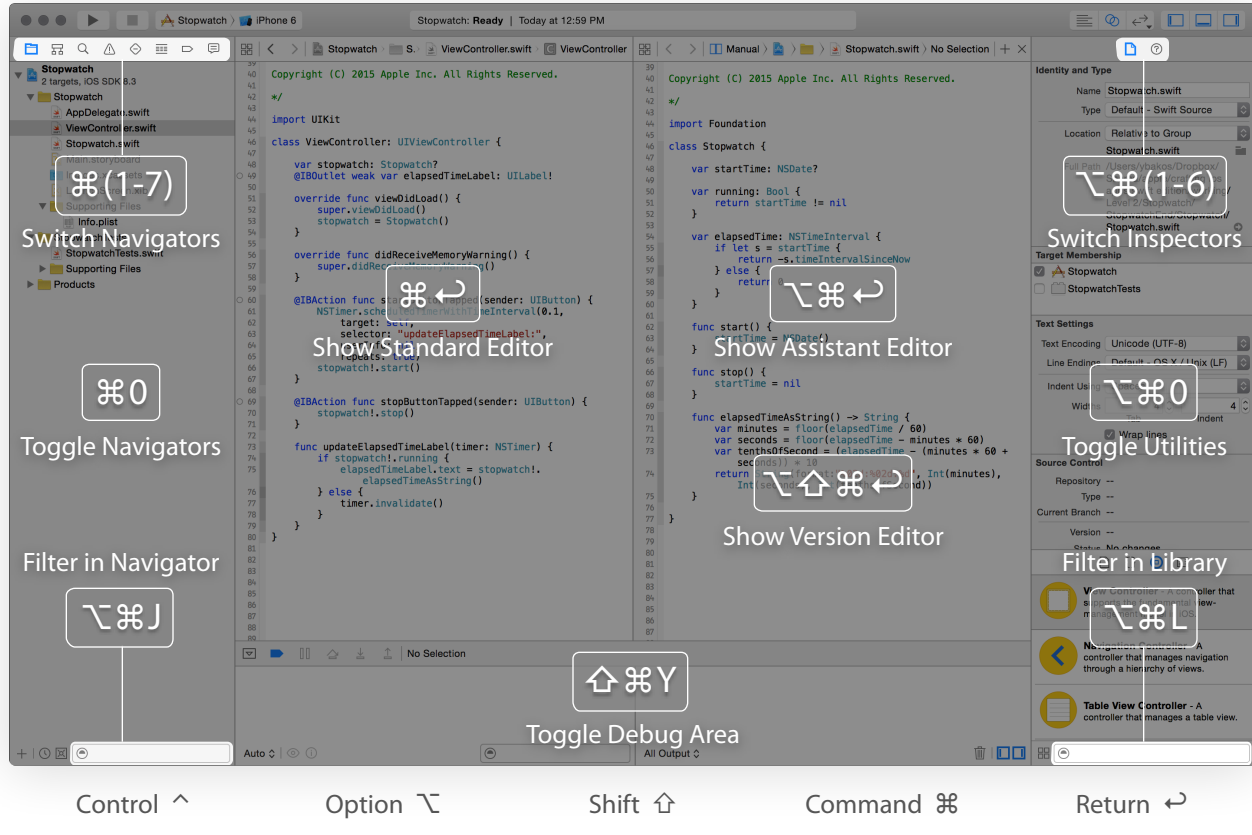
Stopwatch 〉 iPhone 6
Stopwatch: Ready | Today at 12:59 PM

Stopwatch
2 targets, iOS SDK 8.3
Stopwatch
AppDelegate.swift
ViewController.swift
Stopwatch.swift
Main.storyboard
Supporting Files
Info.plist
StopwatchTests.swift
Supporting Files
Products

Stopwatch 〉 S. 〉 ViewController.swift 〉 ViewController

40 Copyright (C) 2015 Apple Inc. All Rights Reserved.
41
42 */
43
44 import UIKit
45
46 class ViewController: UIViewController {
47
48 var stopwatch: Stopwatch?
49 @IBOutlet weak var elapsedTimeLabel: UILabel!
50
51 override func viewDidLoad() {
52 super.viewDidLoad()
53 stopwatch = Stopwatch()
54 }
55
56 override func didReceiveMemoryWarning() {
57 super.didReceiveMemoryWarning()
58 }
59
60 @IBAction func st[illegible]Tapped(sender: UIButton) {
61 NSTimer.sche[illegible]TimerWithTimeInterval(0.1,
62 target: self,
63 selector: "updateElapsedTimeLabel:",
64 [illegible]
65 repeats: true)
66 stopwatch!.start()
67 }
68
69 @IBAction func stopButtonTapped(sender: UIButton) {
70 stopwatch!.stop()
71 }
72
73 func updateElapsedTimeLabel(timer: NSTimer) {
74 if stopwatch!.running {
75 elapsedTimeLabel.text = stopwatch!.
elapsedTimeAsString()
76 } else {
77 timer.invalidate()
78 }
79 }
80 }

Manual 〉 Stopwatch.swift 〉 No Selection

40 Copyright (C) 2015 Apple Inc. All Rights Reserved.
41
42 */
43
44 import Foundation
45
46 class Stopwatch {
47
48 var startTime: NSDate?
49
50 var running: Bool {
51 return startTime != nil
52 }
53
54 var elapsedTime: NSTimeInterval {
55 if let s = startTime {
56 return -s.timeIntervalSinceNow
57 } else {
58 return 0
59 }
60 }
61
62 func start() {
63 startTime = NSDate()
64 }
65
66 func stop() {
67 startTime = nil
68 }
69
70 func elapsedTimeAsString() -> String {
71 let minutes = floor(elapsedTime / 60)
72 let seconds = floor(elapsedTime - minutes * 60)
73 var tenthsOfSecond = (elapsedTime - (minutes * 60 + seconds)) * 10
74 return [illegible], Int(minutes),
Int(se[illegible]cond))
75 }
76
77 }

Identity and Type
Name Stopwatch.swift
Type Default - Swift Source
Location Relative to Group
Stopwatch.swift
Full Path /Users/ybakos/Dropbox/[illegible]
Level 2/Stopwatch/
StopwatchEnd/Stopwatch/
Stopwatch.swift
Target Membership
Stopwatch
StopwatchTests
Text Settings
Text Encoding Unicode (UTF-8)
Line Endings Default - OS X / Unix (LF)
Indent Using
Widths 4
Tab Indent
Wrap lines
Source Control
Repository --
Type --
Current Branch --
Version --
Status No changes
View Controller - A controller that supports the fundamental view-management model in iOS.
Navigation Controller - A controller that manages navigation through a hierarchy of views.
Table View Controller - A controller that manages a table view.

No Selection
Auto
All Output

⌘(1-7)
Switch Navigators
⌘0
Toggle Navigators
Filter in Navigator
⌥⌘J
⌘↩
Show Standard Editor
⌥⌘↩
Show Assistant Editor
⌥⇧⌘↩
Show Version Editor
⇧⌘Y
Toggle Debug Area
⌥⌘(1-6)
Switch Inspectors
⌥⌘0
Toggle Utilities
Filter in Library
⌥⌘L

Control ^ Option ⌥ Shift ⇧ Command ⌘ Return ↩